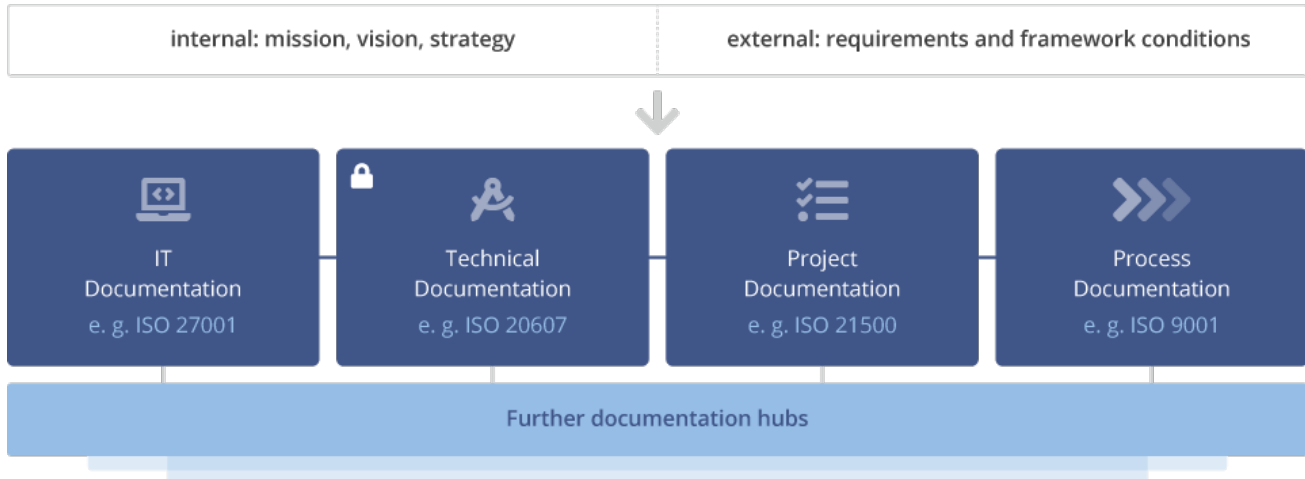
internal: mission, vision, strategy

external: requirements and framework conditions

IT Documentation
e. g. ISO 27001

Technical Documentation
e. g. ISO 20607

Project Documentation
e. g. ISO 21500

Process Documentation
e. g. ISO 9001

Further documentation hubs